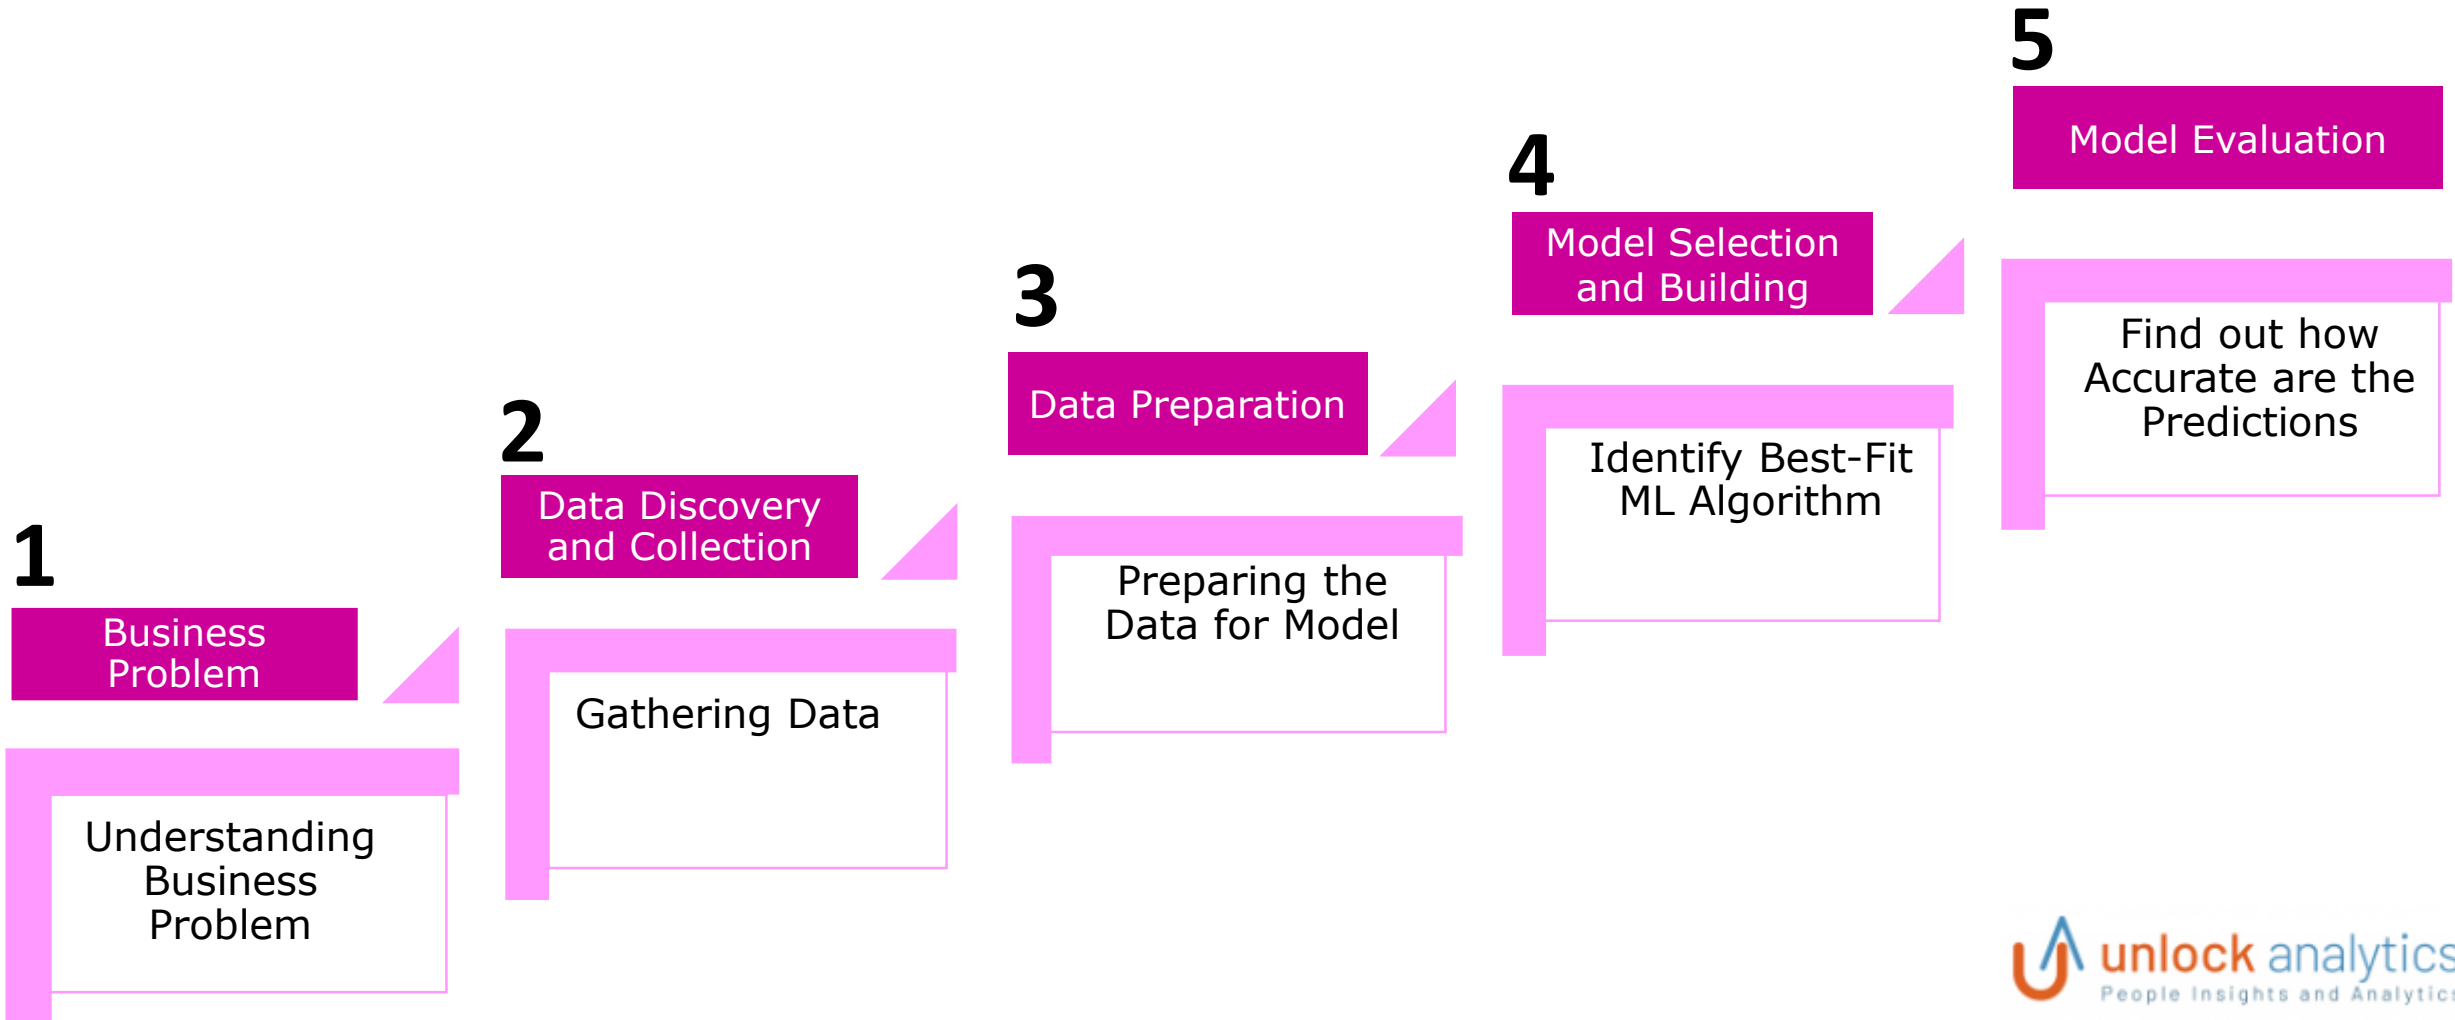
1

Business Problem

Understanding Business Problem

2

Data Discovery and Collection

Gathering Data

3

Data Preparation

Preparing the Data for Model

4

Model Selection and Building

Identify Best-Fit ML Algorithm

5

Model Evaluation

Find out how Accurate are the Predictions

unlock analytics
People Insights and Analytics